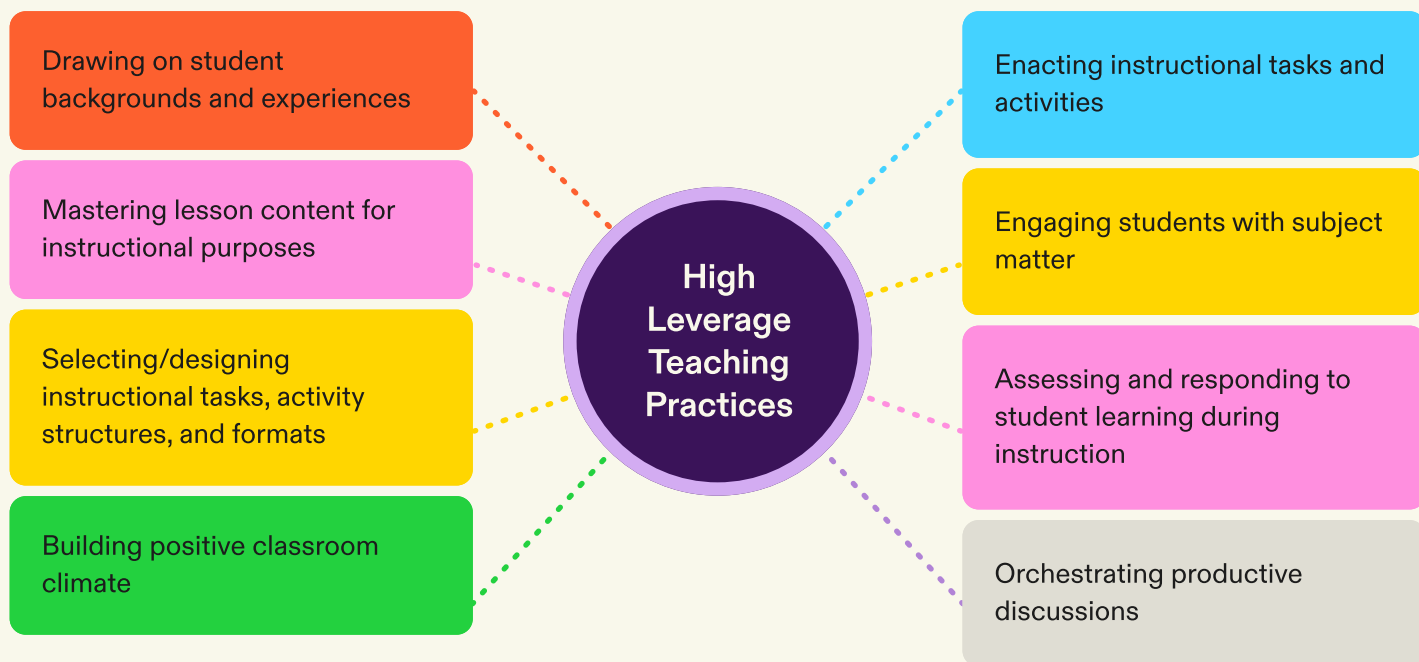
Drawing on student backgrounds and experiences

Mastering lesson content for instructional purposes

Selecting/designing instructional tasks, activity structures, and formats

Building positive classroom climate

High Leverage Teaching Practices

Enacting instructional tasks and activities

Engaging students with subject matter

Assessing and responding to student learning during instruction

Orchestrating productive discussions